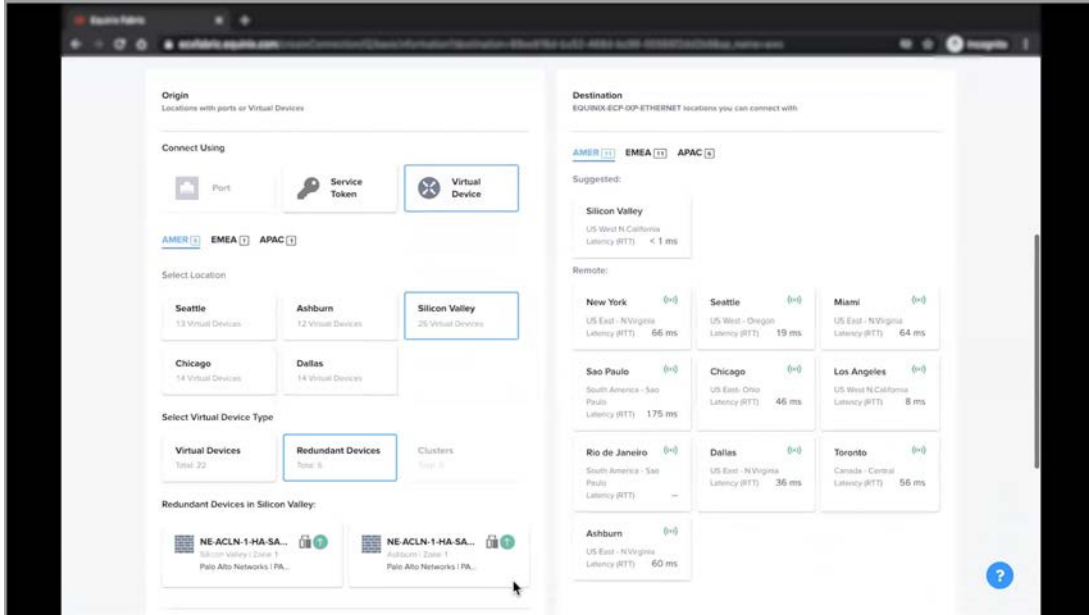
Equinix Fabric

Incognito

Origin
Locations with ports or Virtual Devices

Connect Using

Port

Service Token

Virtual Device

AMER [5] EMEA [1] APAC [1]

Select Location

Seattle
13 Virtual Devices

Ashburn
12 Virtual Devices

Silicon Valley
26 Virtual Devices

Chicago
14 Virtual Devices

Dallas
14 Virtual Devices

Select Virtual Device Type

Virtual Devices
Total: 22

Redundant Devices
Total: 5

Clusters
Total: 0

Redundant Devices in Silicon Valley:

NE-ACLN-1-HA-SA...
Silicon Valley | Zone 1
Palo Alto Networks | PA...

NE-ACLN-1-HA-SA...
Ashburn | Zone 1
Palo Alto Networks | PA...

Destination
EQUINIX-ECP-IXP-ETHERNET locations you can connect with

AMER [11] EMEA [11] APAC [6]

Suggested:

Silicon Valley
US West N.California
Latency (RTT) < 1 ms

Remote:

New York
US East - N.Virginia
Latency (RTT) 66 ms

Seattle
US West - Oregon
Latency (RTT) 19 ms

Miami
US East - N.Virginia
Latency (RTT) 64 ms

Sao Paulo
South America - Sao Paulo
Latency (RTT) 175 ms

Chicago
US East- Ohio
Latency (RTT) 46 ms

Los Angeles
US West N.California
Latency (RTT) 8 ms

Rio de Janeiro
South America - Sao Paulo
Latency (RTT) —

Dallas
US East - N.Virginia
Latency (RTT) 36 ms

Toronto
Canada - Central
Latency (RTT) 56 ms

Ashburn
US East - N.Virginia
Latency (RTT) 60 ms

?